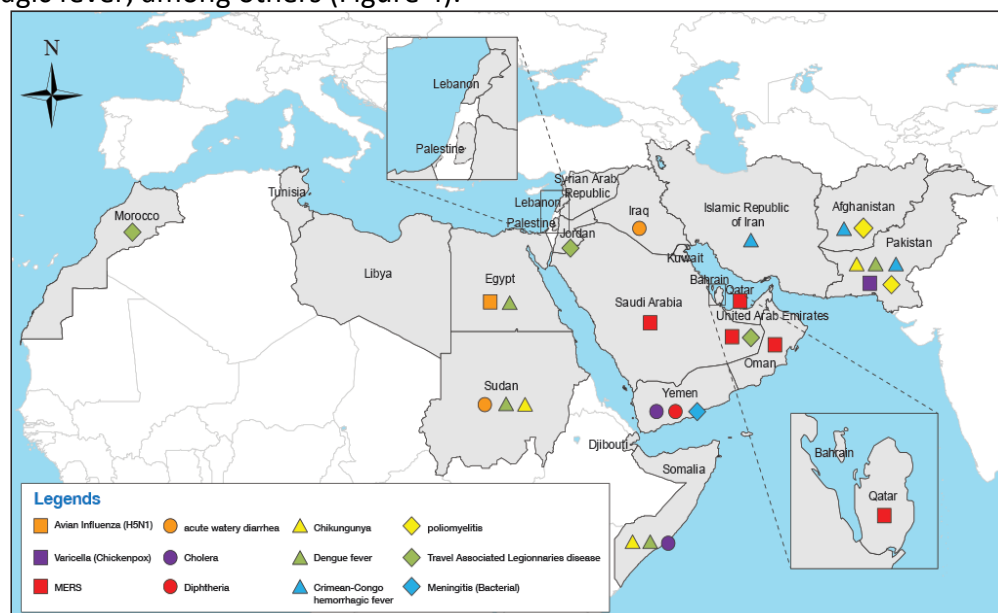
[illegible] fever) among others (Figure 4).

N

Lebanon

Palestine

Tunisia

Morocco

Libya

Egypt

Sudan

Syrian Arab Republic

Lebanon

Palestine

Jordan

Iraq

Kuwait

Bahrain

Qatar

Saudi Arabia

United Arab Emirates

Oman

Yemen

Djibouti

Somalia

Islamic Republic of Iran

Afghanistan

Pakistan

Bahrain

Qatar

Legends

| | | | |
|---|---|---|---|
| Avian Influenza (H5N1) | acute watery diarrhea | Chikungunya | poliomyelitis |
| Varicella (Chickenpox) | Cholera | Dengue fever | Travel Associated Legionnaires disease |
| MERS | Diphtheria | Crimean-Congo hemorrhagic fever | Meningitis (Bacterial) |